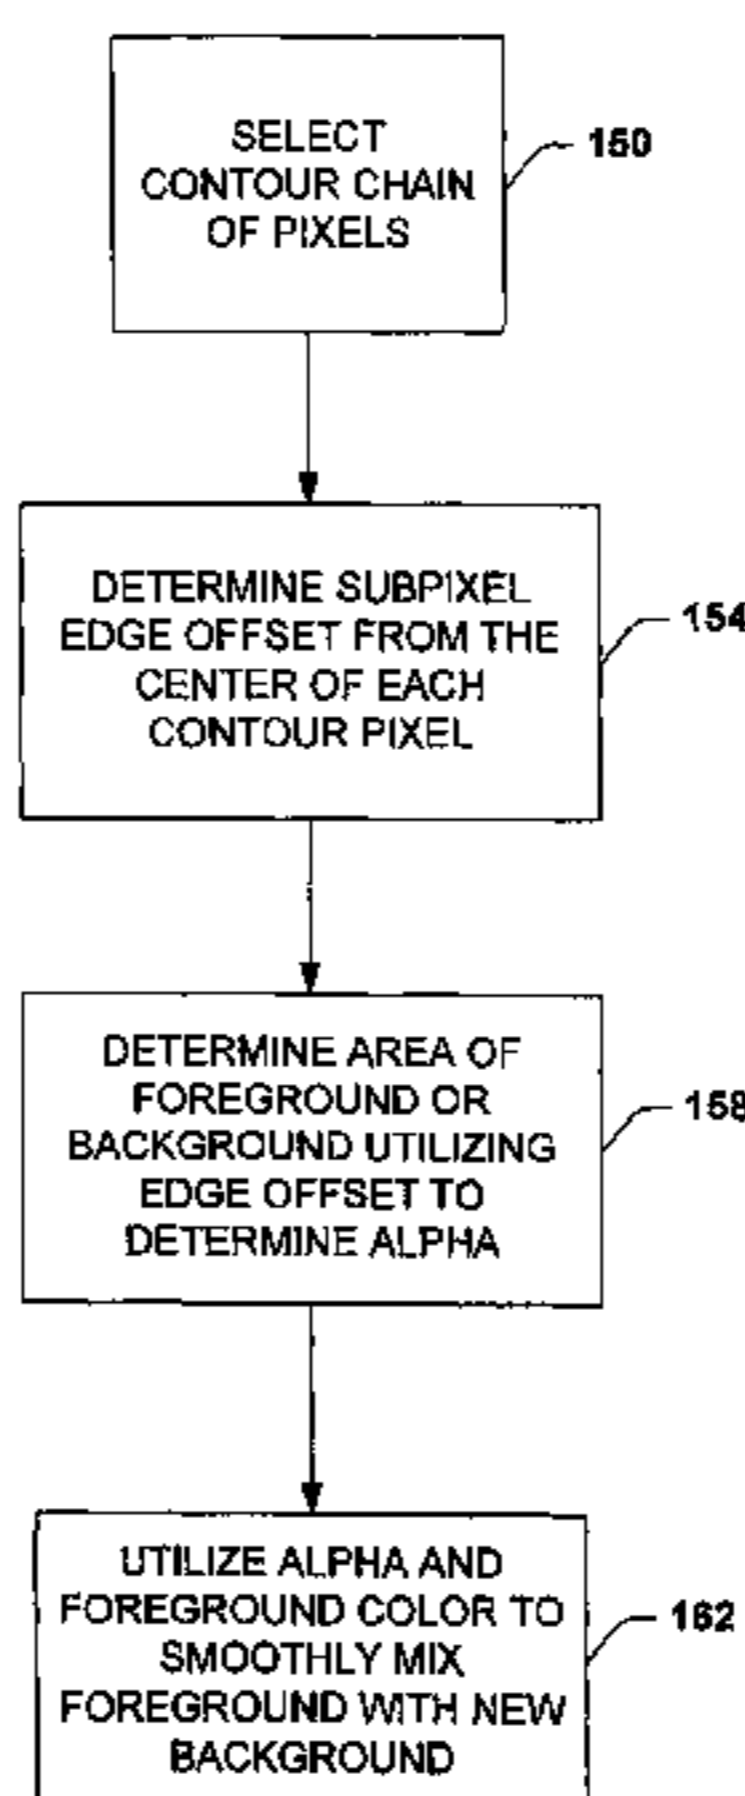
SELECT CONTOUR CHAIN OF PIXELS

150

DETERMINE SUBPIXEL EDGE OFFSET FROM THE CENTER OF EACH CONTOUR PIXEL

154

DETERMINE AREA OF FOREGROUND OR BACKGROUND UTILIZING EDGE OFFSET TO DETERMINE ALPHA

158

UTILIZE ALPHA AND FOREGROUND COLOR TO SMOOTHLY MIX FOREGROUND WITH NEW BACKGROUND

162